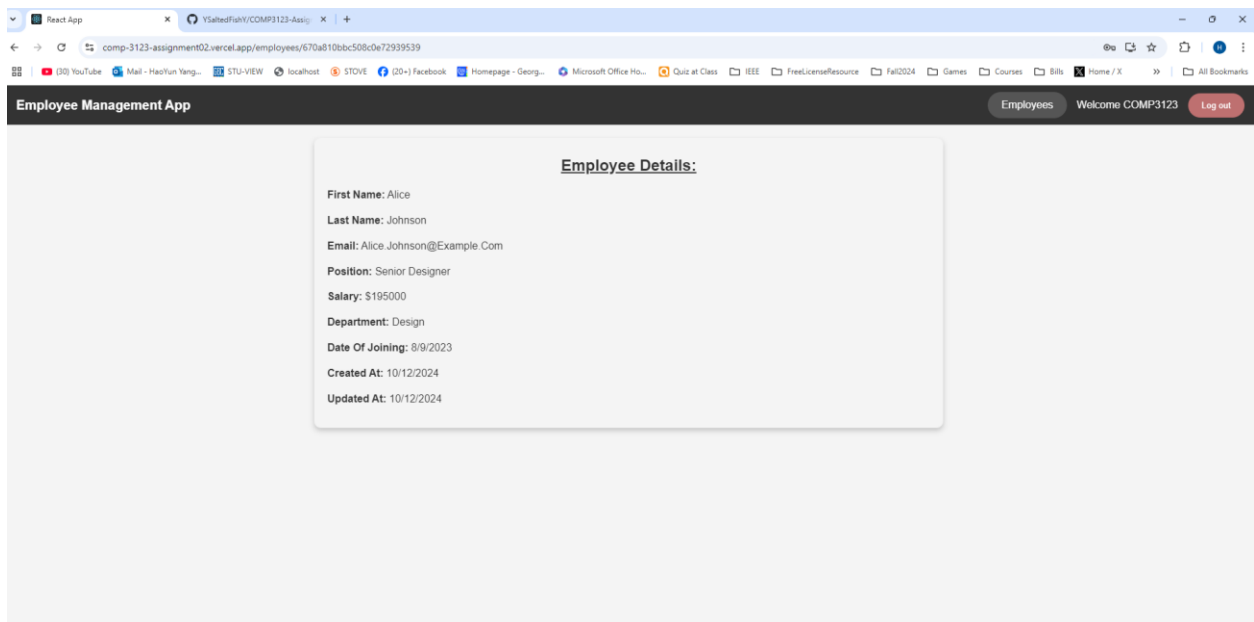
React App
YSaltedFishY/COMP3123-Assig
comp-3123-assignment02.vercel.app/employees/670a810bbc508c0e72939539
(30) YouTube
Mail - HaoYun Yang...
STU-VIEW
localhost
STOVE
(20+) Facebook
Homepage - Georg...
Microsoft Office Ho...
Quiz at Class
IEEE
FreeLicenseResource
Fall2024
Games
Courses
Bills
Home / X
All Bookmarks

Employee Management App
Employees
Welcome COMP3123
Log out

Employee Details:

First Name: Alice

Last Name: Johnson

Email: Alice.Johnson@Example.Com

Position: Senior Designer

Salary: $195000

Department: Design

Date Of Joining: 8/9/2023

Created At: 10/12/2024

Updated At: 10/12/2024